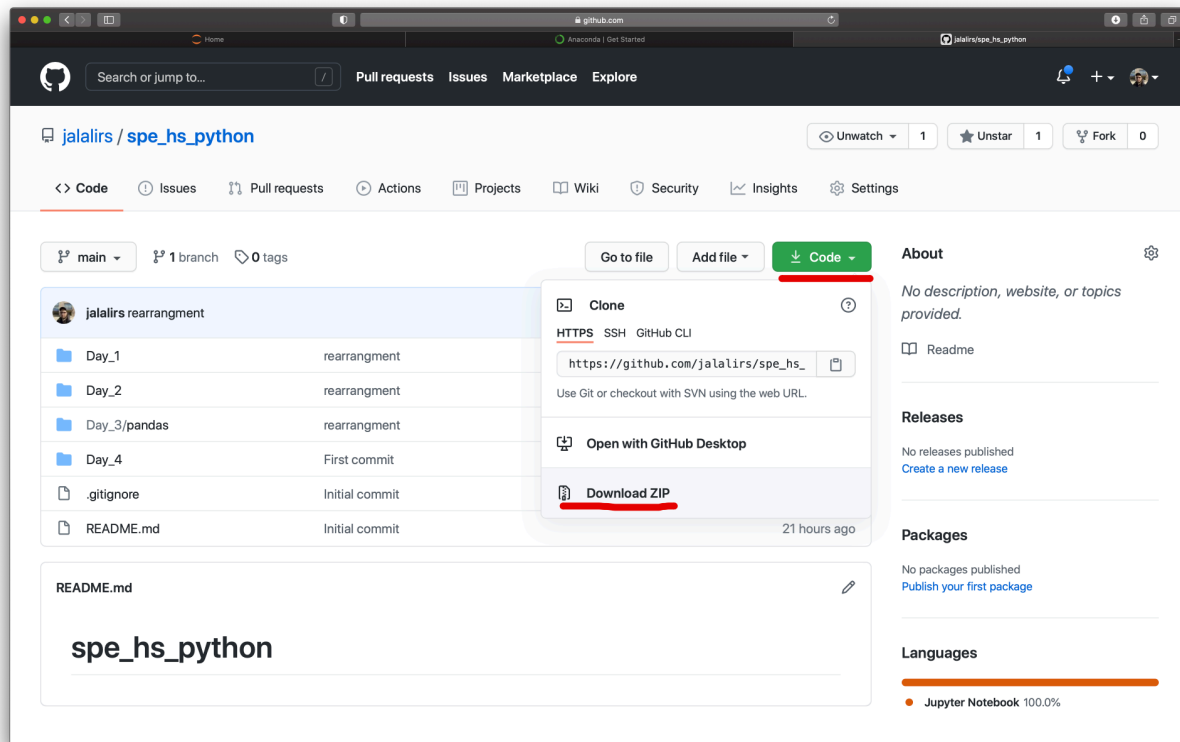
github.com

Home

Anaconda | Get Started

jalalirs/spe_hs_python

Search or jump to...

/

Pull requests Issues Marketplace Explore

jalalirs / spe_hs_python

Unwatch 1

Unstar 1

Fork 0

Code Issues Pull requests Actions Projects Wiki Security Insights Settings

main

1 branch

0 tags

Go to file

Add file

Code

jalalirs rearrangment

| | | |
|---|---|---|
| Day_1 | rearrangment | |
| Day_2 | rearrangment | |
| Day_3/pandas | rearrangment | |
| Day_4 | First commit | |
| .gitignore | Initial commit | |
| README.md | Initial commit | 21 hours ago |

Clone

HTTPS SSH GitHub CLI

https://github.com/jalalirs/spe_hs_

Use Git or checkout with SVN using the web URL.

Open with GitHub Desktop

Download ZIP

README.md

spe_hs_python

About

No description, website, or topics provided.

Readme

Releases

No releases published

Create a new release

Packages

No packages published

Publish your first package

Languages

Jupyter Notebook 100.0%